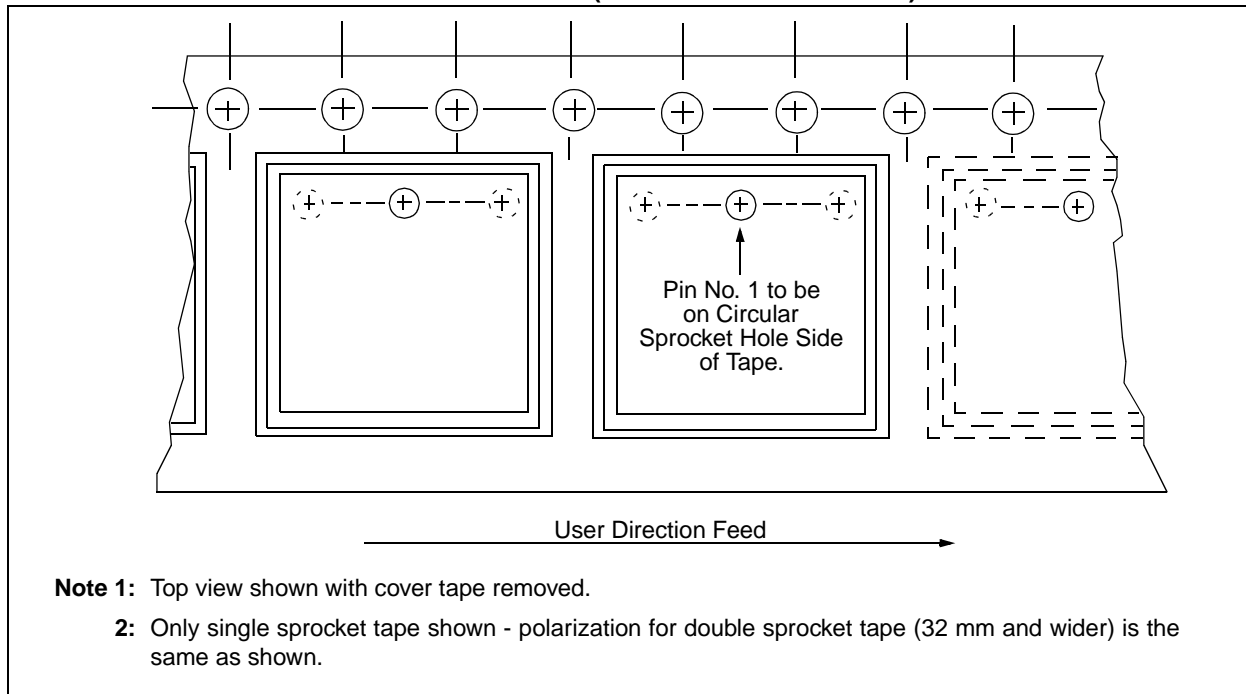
Pin No. 1 to be on Circular Sprocket Hole Side of Tape.

User Direction Feed

**Note 1:** Top view shown with cover tape removed.

**2:** Only single sprocket tape shown - polarization for double sprocket tape (32 mm and wider) is the same as shown.